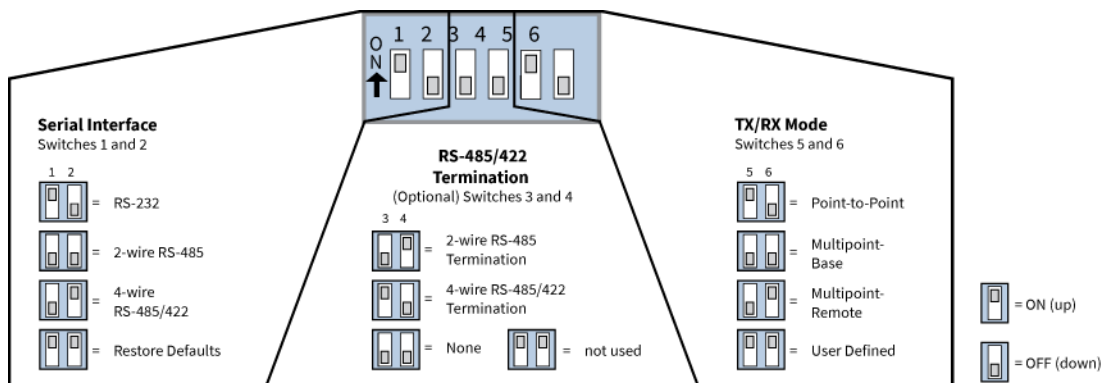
ON 1 2 3 4 5 6

Serial Interface
Switches 1 and 2

1 2

= RS-232

= 2-wire RS-485

= 4-wire RS-485/422

= Restore Defaults

RS-485/422 Termination
(Optional) Switches 3 and 4

3 4

= 2-wire RS-485 Termination

= 4-wire RS-485/422 Termination

= None

= not used

TX/RX Mode
Switches 5 and 6

5 6

= Point-to-Point

= Multipoint-Base

= Multipoint-Remote

= User Defined

= ON (up)

= OFF (down)